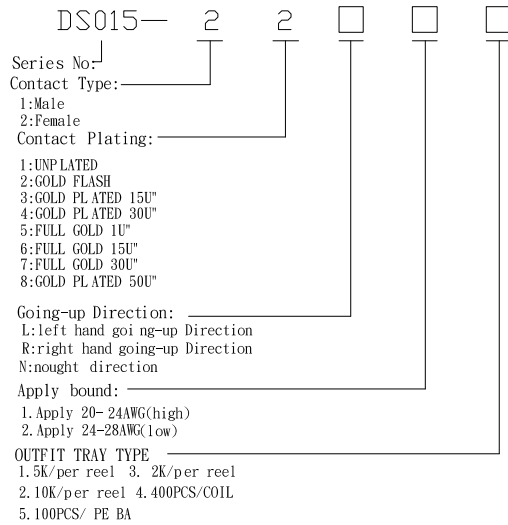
DS015— 2 2 □ □ □

Series No:
Contact Type:
1:Male
2:Female
Contact Plating:

1:UNP LATED
2:GOLD FLASH
3:GOLD PL ATED 15U"
4:GOLD PL ATED 30U"
5:FULL GOLD 1U"
6:FULL GOLD 15U"
7:FULL GOLD 30U"
8:GOLD PL ATED 50U"

Going-up Direction:
L:left hand goi ng-up Direction
R:right hand going-up Direction
N:nought direction

Apply bound:
1.Apply 20- 24AWG(high)
2.Apply 24-28AWG(low)

OUTFIT TRAY TYPE
1.5K/per reel 3. 2K/per reel
2.10K/per reel 4.400PCS/COIL
5.100PCS/ PE BA